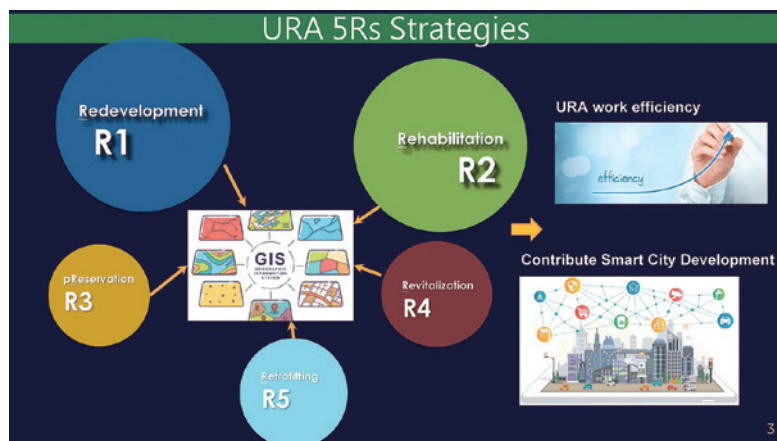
URA 5Rs Strategies

Redevelopment
R1

Rehabilitation
R2

pReservation
R3

Revitalization
R4

Retrofitting
R5

GIS
GEOGRAPHIC INFORMATION SYSTEM

URA work efficiency

efficiency

Contribute Smart City Development

3